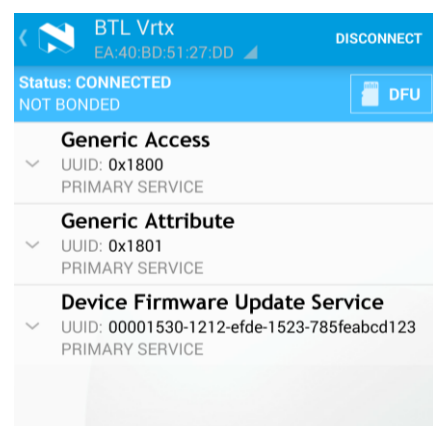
BTL Vrtx
EA:40:BD:51:27:DD

DISCONNECT

Status: CONNECTED
NOT BONDED

DFU

Generic Access
UUID: 0x1800
PRIMARY SERVICE

Generic Attribute
UUID: 0x1801
PRIMARY SERVICE

Device Firmware Update Service
UUID: 00001530-1212-efde-1523-785feabcd123
PRIMARY SERVICE